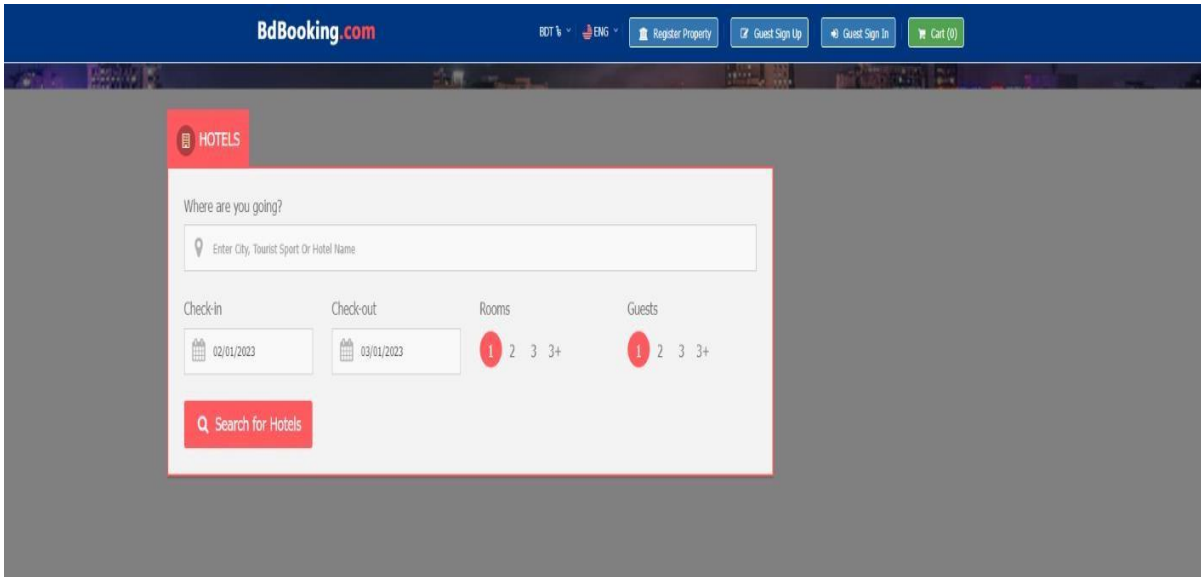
BdBooking.com

BDT ৳ ENG Register Property Guest Sign Up Guest Sign In Cart (0)

HOTELS

Where are you going?

Enter City, Tourist Sport Or Hotel Name

Check-in
02/01/2023

Check-out
03/01/2023

Rooms
1 2 3 3+

Guests
1 2 3 3+

Search for Hotels